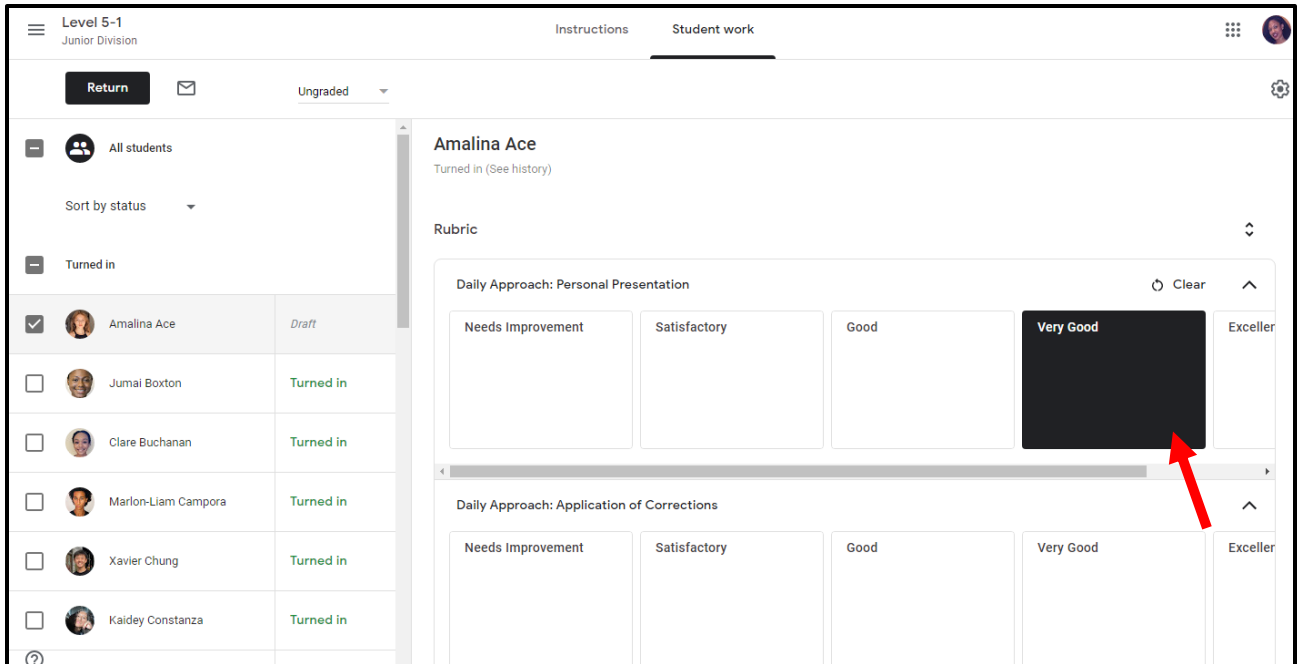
Level 5-1
Junior Division

Instructions Student work

Return

Ungraded

All students

Sort by status

Turned in

Amalina Ace Draft
Jumai Boxton Turned in
Clare Buchanan Turned in
Marlon-Liam Campora Turned in
Xavier Chung Turned in
Kaidey Constanza Turned in

Amalina Ace
Turned in (See history)

Rubric

Daily Approach: Personal Presentation

Clear

Needs Improvement
Satisfactory
Good
Very Good
Exceller

Daily Approach: Application of Corrections

Needs Improvement
Satisfactory
Good
Very Good
Exceller